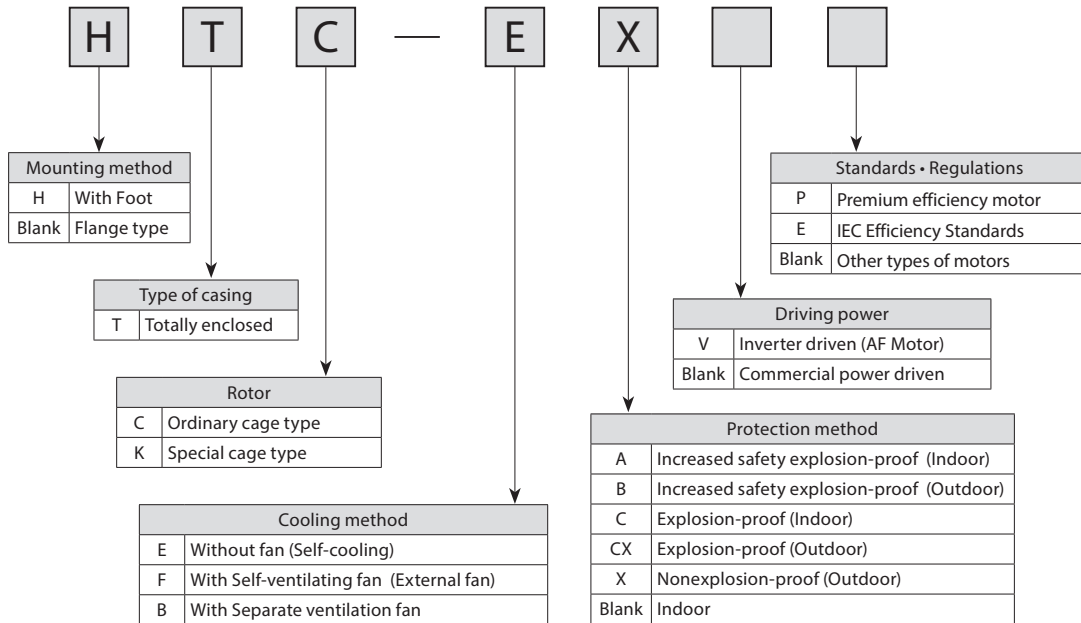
H T C — E X

| Mounting method | |
|---|---|
| H | With Foot |
| Blank | Flange type |

| Type of casing | |
|---|---|
| T | Totally enclosed |

| Rotor | |
|---|---|
| C | Ordinary cage type |
| K | Special cage type |

| Cooling method | |
|---|---|
| E | Without fan (Self-cooling) |
| F | With Self-ventilating fan (External fan) |
| B | With Separate ventilation fan |

| Standards • Regulations | |
|---|---|
| P | Premium efficiency motor |
| E | IEC Efficiency Standards |
| Blank | Other types of motors |

| Driving power | |
|---|---|
| V | Inverter driven (AF Motor) |
| Blank | Commercial power driven |

| Protection method | |
|---|---|
| A | Increased safety explosion-proof (Indoor) |
| B | Increased safety explosion-proof (Outdoor) |
| C | Explosion-proof (Indoor) |
| CX | Explosion-proof (Outdoor) |
| X | Nonexplosion-proof (Outdoor) |
| Blank | Indoor |